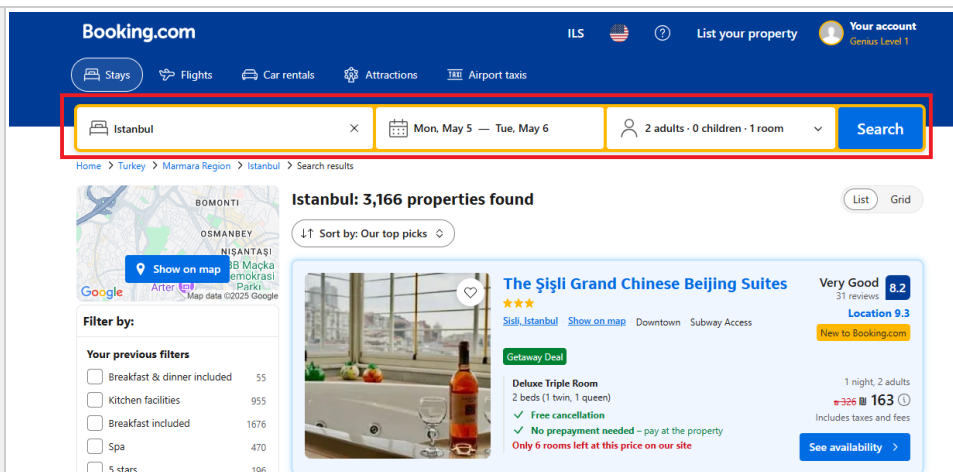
Booking.com

ILS

List your property

Your account
Genius Level 1

Stays
Flights
Car rentals
Attractions
Airport taxis

Istanbul

Mon, May 5 — Tue, May 6

2 adults · 0 children · 1 room

Search

Home > Turkey > Marmara Region > Istanbul > Search results

BOMONTI
OSMANBEY
NIŞANTAŞI
Show on map
Google
Map data ©2025 Google

Filter by:

Your previous filters

Breakfast & dinner included 55
Kitchen facilities 955
Breakfast included 1676
Spa 470
5 stars 196

Istanbul: 3,166 properties found

List Grid

Sort by: Our top picks

The Şişli Grand Chinese Beijing Suites

Very Good
31 reviews
8.2

Sisli, Istanbul Show on map Downtown Subway Access

Location 9.3

New to Booking.com

Getaway Deal

Deluxe Triple Room
2 beds (1 twin, 1 queen)
Free cancellation
No prepayment needed – pay at the property
Only 6 rooms left at this price on our site

1 night, 2 adults
₪ 326 ₪ 163
Includes taxes and fees

See availability